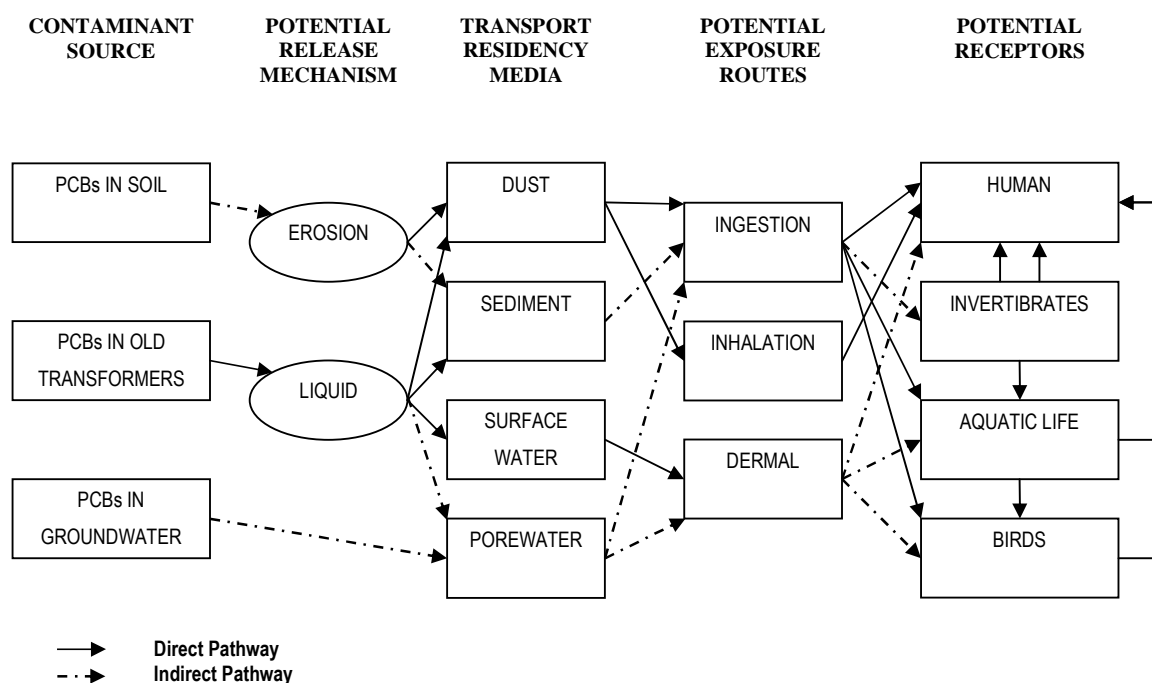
CONTAMINANT SOURCE

POTENTIAL RELEASE MECHANISM

TRANSPORT RESIDENCY MEDIA

POTENTIAL EXPOSURE ROUTES

POTENTIAL RECEPTORS

PCBs IN SOIL

PCBs IN OLD TRANSFORMERS

PCBs IN GROUNDWATER

EROSION

LIQUID

DUST

SEDIMENT

SURFACE WATER

POREWATER

INGESTION

INHALATION

DERMAL

HUMAN

INVERTIBRATES

AQUATIC LIFE

BIRDS

Direct Pathway
Indirect Pathway